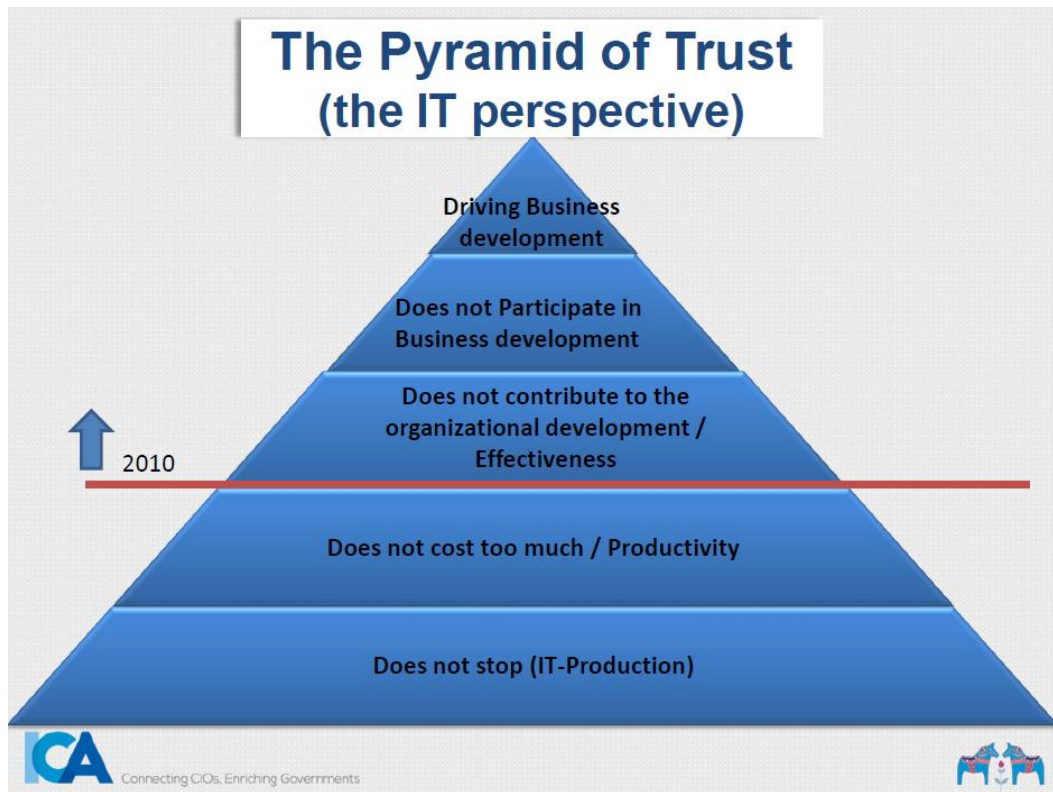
The Pyramid of Trust
(the IT perspective)

Driving Business development

Does not Participate in Business development

Does not contribute to the organizational development / Effectiveness

2010

Does not cost too much / Productivity

Does not stop (IT-Production)

ICA
Connecting CIOs, Enriching Governments